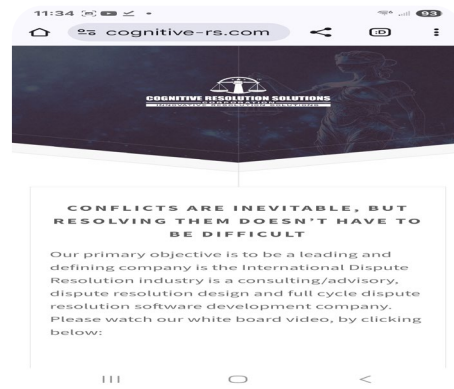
11:34

93

cognitive-rs.com

COGNITIVE RESOLUTION SOLUTIONS

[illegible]

CONFLICTS ARE INEVITABLE, BUT RESOLVING THEM DOESN'T HAVE TO BE DIFFICULT

Our primary objective is to be a leading and defining company is the International Dispute Resolution industry is a consulting/advisory, dispute resolution design and full cycle dispute resolution software development company. Please watch our white board video, by clicking below: